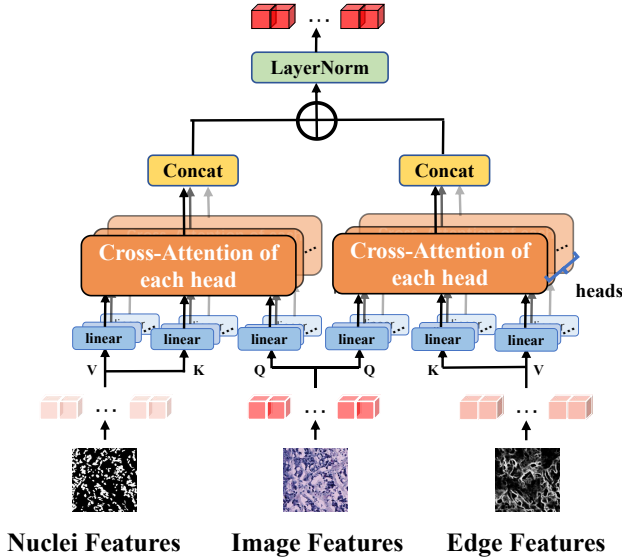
…

LayerNorm

Concat

Concat

Cross-Attention of each head

Cross-Attention of each head

heads

linear linear linear linear linear linear

V K Q Q K V

…

…

…

Nuclei Features

Image Features

Edge Features